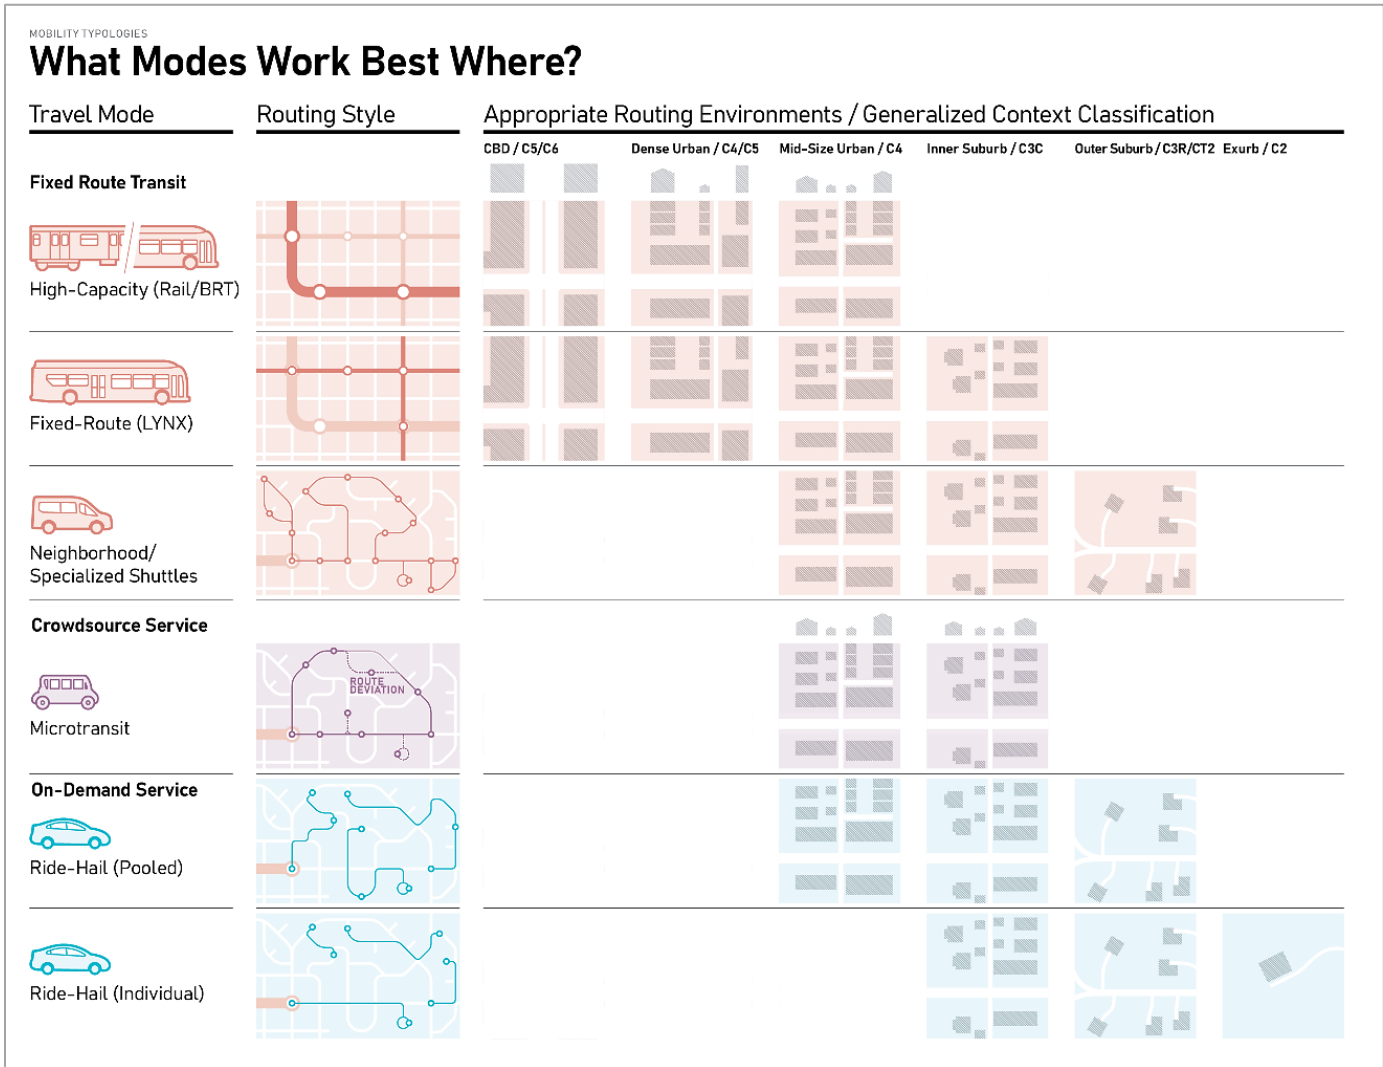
MOBILITY TYPOLOGIES

What Modes Work Best Where?

Travel Mode

Routing Style

Appropriate Routing Environments / Generalized Context Classification

CBD / C5/C6

Dense Urban / C4/C5

Mid-Size Urban / C4

Inner Suburb / C3C

Outer Suburb / C3R/CT2

Exurb / C2

Fixed Route Transit

High-Capacity (Rail/BRT)

Fixed-Route (LYNX)

Neighborhood/ Specialized Shuttles

Crowdsource Service

Microtransit

ROUTE DEVIATION

On-Demand Service

Ride-Hail (Pooled)

Ride-Hail (Individual)